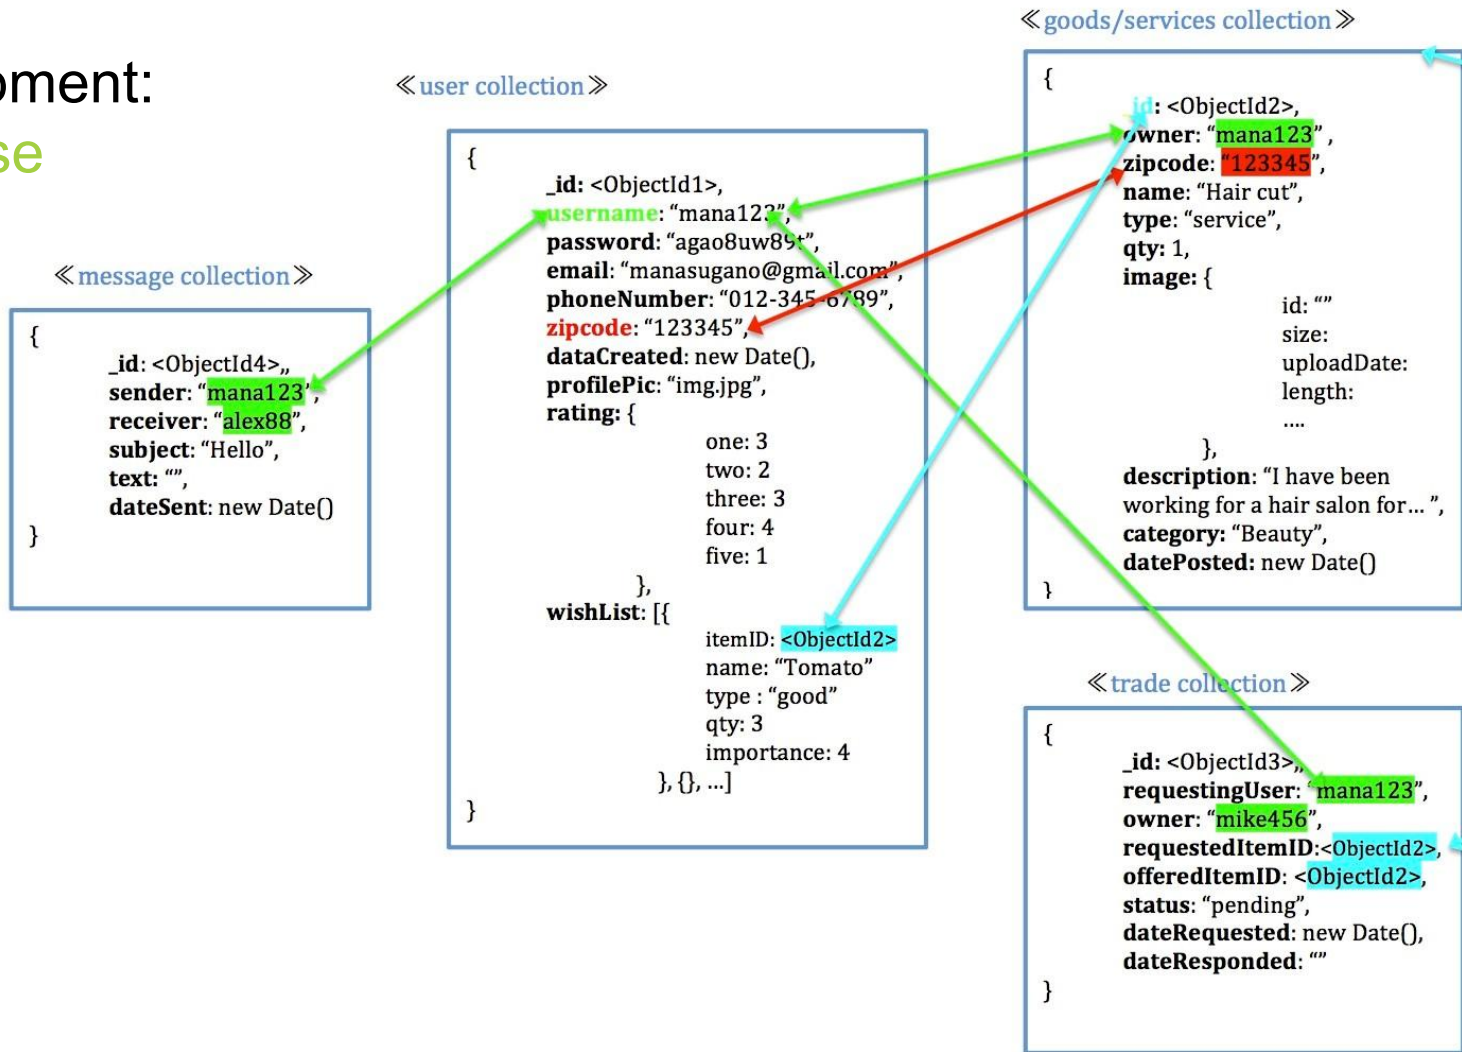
pment:
se

≪message collection≫

{
_id: <ObjectId4>,,
sender: "mana123",
receiver: "alex88",
subject: "Hello",
text: "",
dateSent: new Date()
}

≪user collection≫

{
_id: <ObjectId1>,
username: "mana123",
password: "agao8uw89t",
email: "manasugano@gmail.com",
phoneNumber: "012-345-6789",
zipcode: "123345",
dataCreated: new Date(),
profilePic: "img.jpg",
rating: {
one: 3
two: 2
three: 3
four: 4
five: 1
},
wishList: [{
itemID: <ObjectId2>
name: "Tomato"
type : "good"
qty: 3
importance: 4
}, {}, ...]
}

≪goods/services collection≫

{
id: <ObjectId2>,
owner: "mana123",
zipcode: "123345",
name: "Hair cut",
type: "service",
qty: 1,
image: {
id: ""
size:
uploadDate:
length:
....
},
description: "I have been working for a hair salon for... ",
category: "Beauty",
datePosted: new Date()
}

≪trade collection≫

{
_id: <ObjectId3>,,
requestingUser: "mana123",
owner: "mike456",
requestedItemID:<ObjectId2>,
offeredItemID: <ObjectId2>,
status: "pending",
dateRequested: new Date(),
dateResponded: ""
}